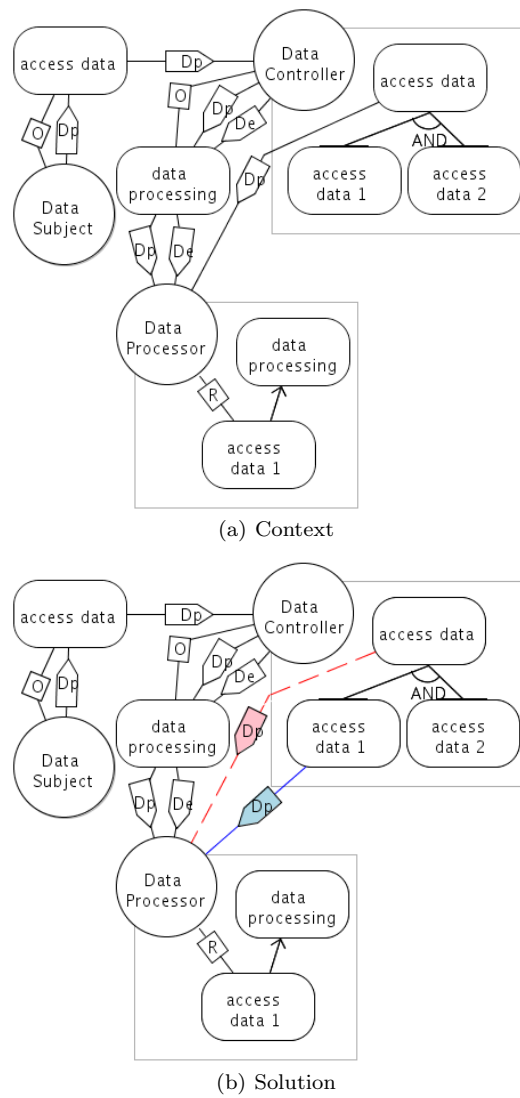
access data
Dp
Data Controller
access data
O
Dp
O
Dp
De
AND
data processing
Dp
access data 1
access data 2
Data Subject
Dp
De
Data Processor
data processing
R
access data 1
(a) Context

access data
Dp
Data Controller
access data
O
Dp
O
Dp
De
AND
data processing
Dp
access data 1
access data 2
Data Subject
Dp
Dp
De
Data Processor
data processing
R
access data 1
(b) Solution